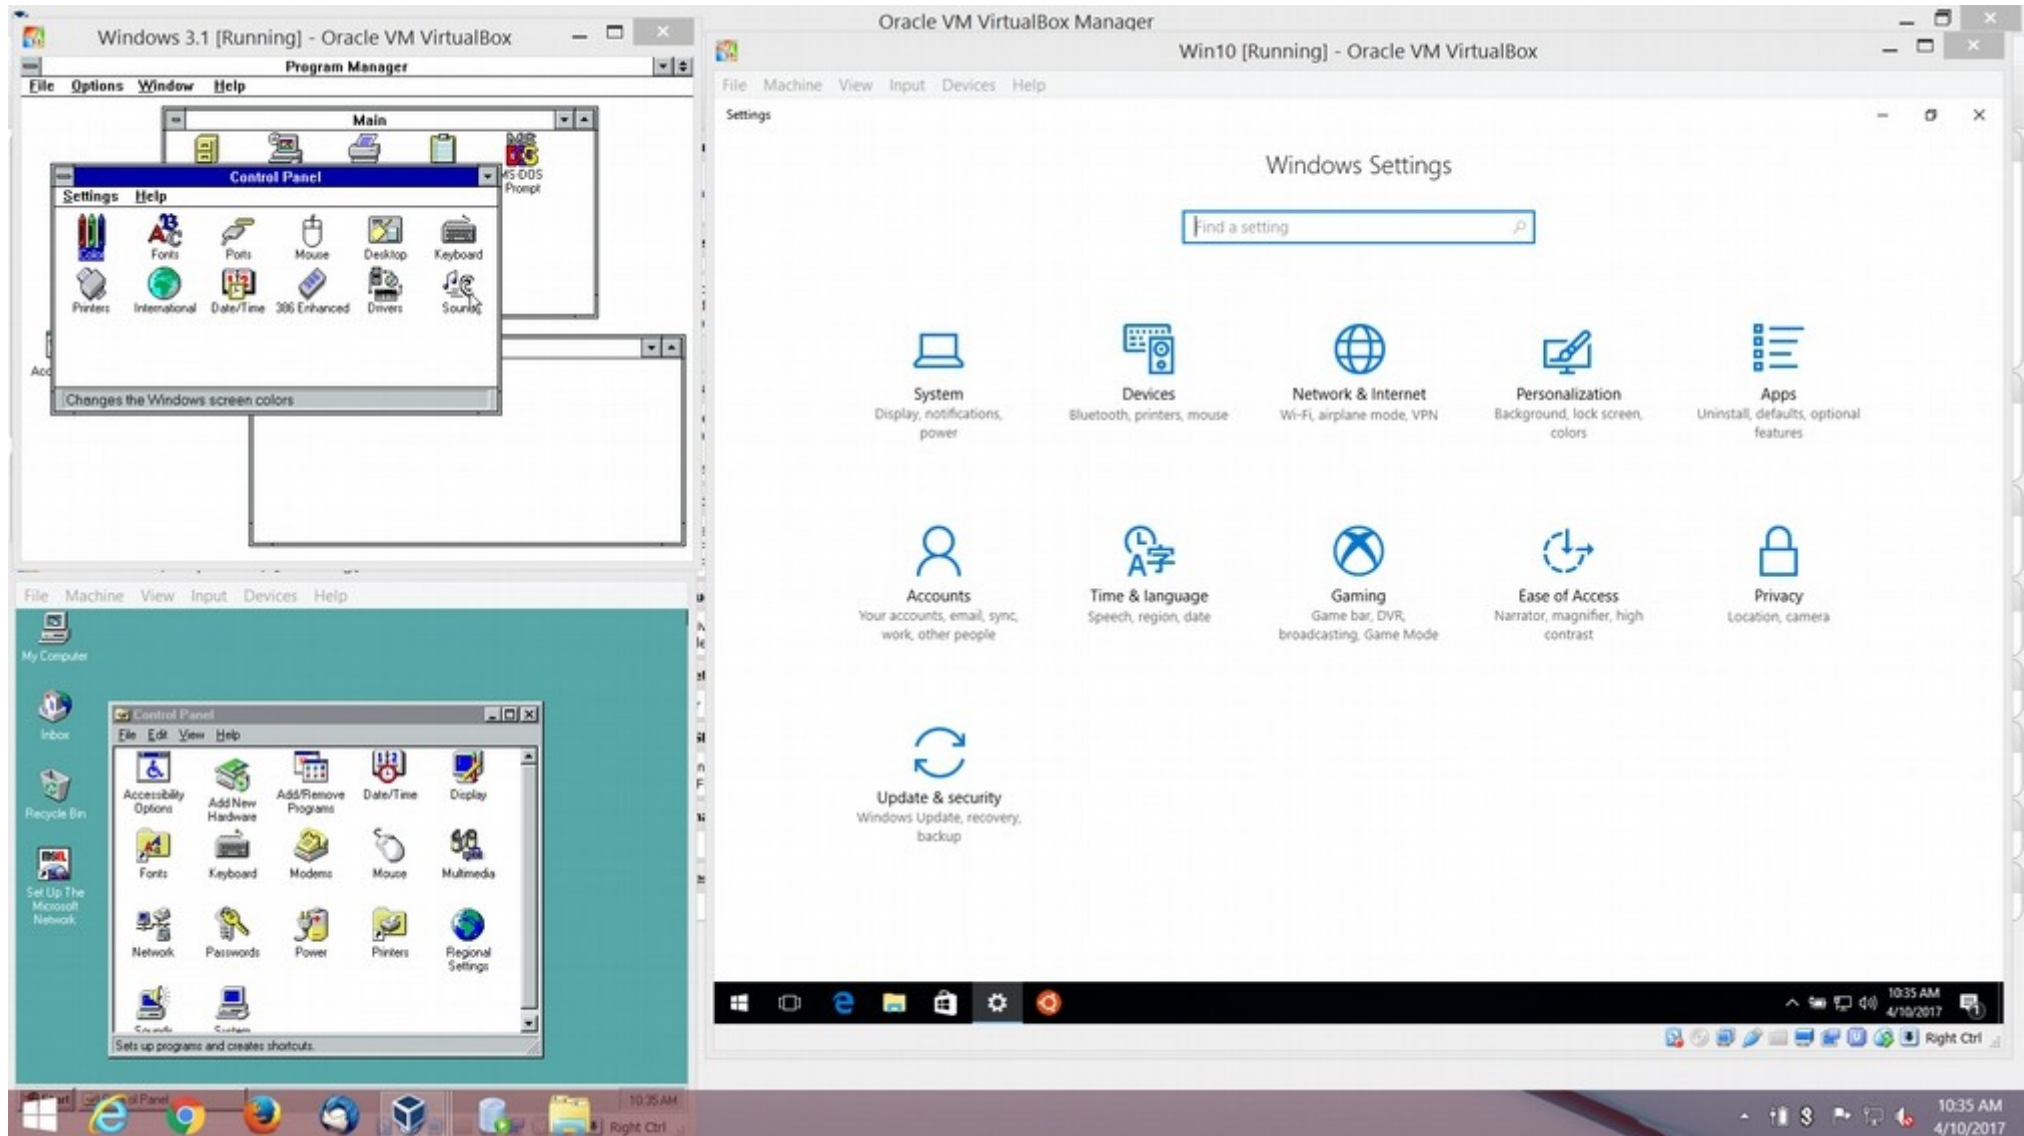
Windows 3.1 [Running] - Oracle VM VirtualBox

Program Manager

File Options Window Help

Main

MS-DOS Prompt

Control Panel

Settings Help

Color Fonts Ports Mouse Desktop Keyboard

Printers International Date/Time 386 Enhanced Drivers Sound

Changes the Windows screen colors

File Machine View Input Devices Help

My Computer

Inbox

Recycle Bin

Set Up The Microsoft Network

Control Panel

File Edit View Help

Accessibility Options Add New Hardware Add/Remove Programs Date/Time Display

Fonts Keyboard Modems Mouse Multimedia

Network Passwords Power Printers Regional Settings

Sounds System

Sets up programs and creates shortcuts.

10:35 AM

Right Ctrl

Oracle VM VirtualBox Manager

Win10 [Running] - Oracle VM VirtualBox

File Machine View Input Devices Help

Settings

Windows Settings

Find a setting

System
Display, notifications, power

Devices
Bluetooth, printers, mouse

Network & Internet
Wi-Fi, airplane mode, VPN

Personalization
Background, lock screen, colors

Apps
Uninstall, defaults, optional features

Accounts
Your accounts, email, sync, work, other people

Time & language
Speech, region, date

Gaming
Game bar, DVR, broadcasting, Game Mode

Ease of Access
Narrator, magnifier, high contrast

Privacy
Location, camera

Update & security
Windows Update, recovery, backup

10:35 AM
4/10/2017

Right Ctrl

10:35 AM
4/10/2017